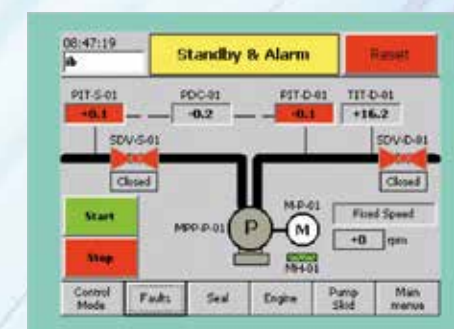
08:47:19
jb

Standby & Alarm

Reset

PIT-S-01
+0.1

PDC-01
-0.2

PIT-D-01
-0.1

TIT-D-01
+16.2

SDV-S-01
Closed

SDV-D-01
Closed

Start

Stop

MPP-P-01

P

M

M-P-01

MH-01

Fixed Speed

+0 rpm

Control Mode

Faults

Seal

Engine

Pump Skid

Main menu